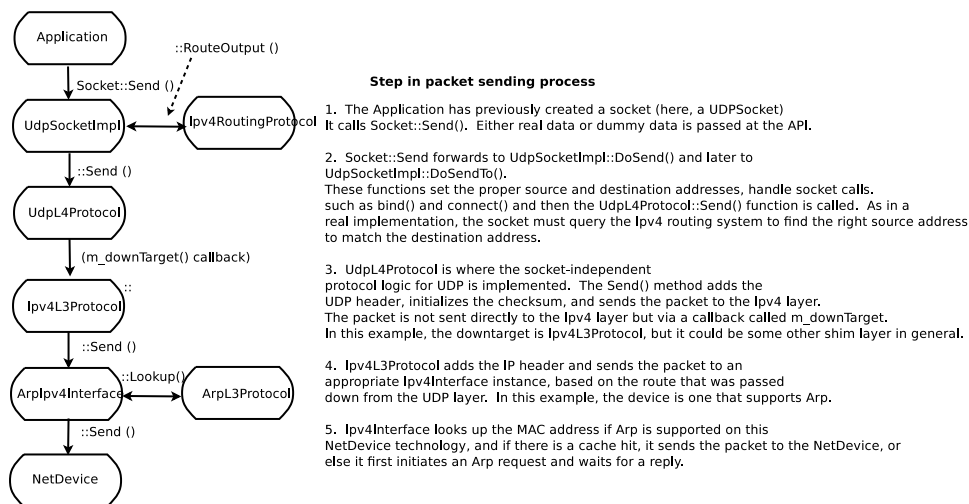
Application

::RouteOutput ()

Socket::Send ()

UdpSocketImpl

Ipv4RoutingProtocol

::Send ()

UdpL4Protocol

(m_downTarget() callback)

Ipv4L3Protocol

::

::Send ()

ArpIpv4Interface

::Lookup()

ArpL3Protocol

::Send ()

NetDevice

Step in packet sending process

1. The Application has previously created a socket (here, a UDPSocket) It calls Socket::Send(). Either real data or dummy data is passed at the API.

2. Socket::Send forwards to UdpSocketImpl::DoSend() and later to UdpSocketImpl::DoSendTo(). These functions set the proper source and destination addresses, handle socket calls. such as bind() and connect() and then the UdpL4Protocol::Send() function is called. As in a real implementation, the socket must query the Ipv4 routing system to find the right source address to match the destination address.

3. UdpL4Protocol is where the socket-independent protocol logic for UDP is implemented. The Send() method adds the UDP header, initializes the checksum, and sends the packet to the Ipv4 layer. The packet is not sent directly to the Ipv4 layer but via a callback called m_downTarget. In this example, the downtarget is Ipv4L3Protocol, but it could be some other shim layer in general.

4. Ipv4L3Protocol adds the IP header and sends the packet to an appropriate Ipv4Interface instance, based on the route that was passed down from the UDP layer. In this example, the device is one that supports Arp.

5. Ipv4Interface looks up the MAC address if Arp is supported on this NetDevice technology, and if there is a cache hit, it sends the packet to the NetDevice, or else it first initiates an Arp request and waits for a reply.